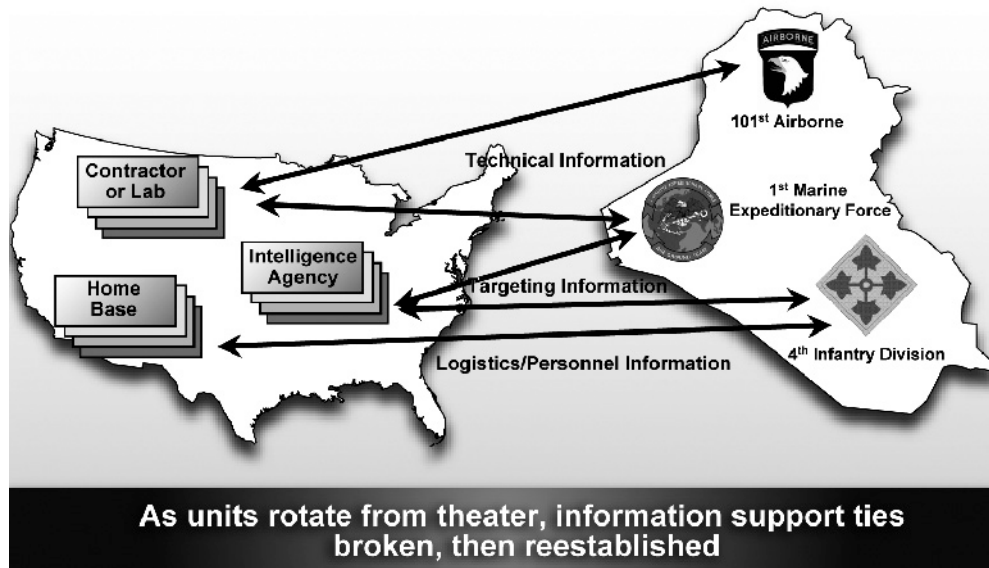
AIRBORNE

101$^{st}$ Airborne

Contractor or Lab

Technical Information

1$^{st}$ Marine Expeditionary Force

Intelligence Agency

Home Base

Targeting Information

Logistics/Personnel Information

4$^{th}$ Infantry Division

As units rotate from theater, information support ties broken, then reestablished